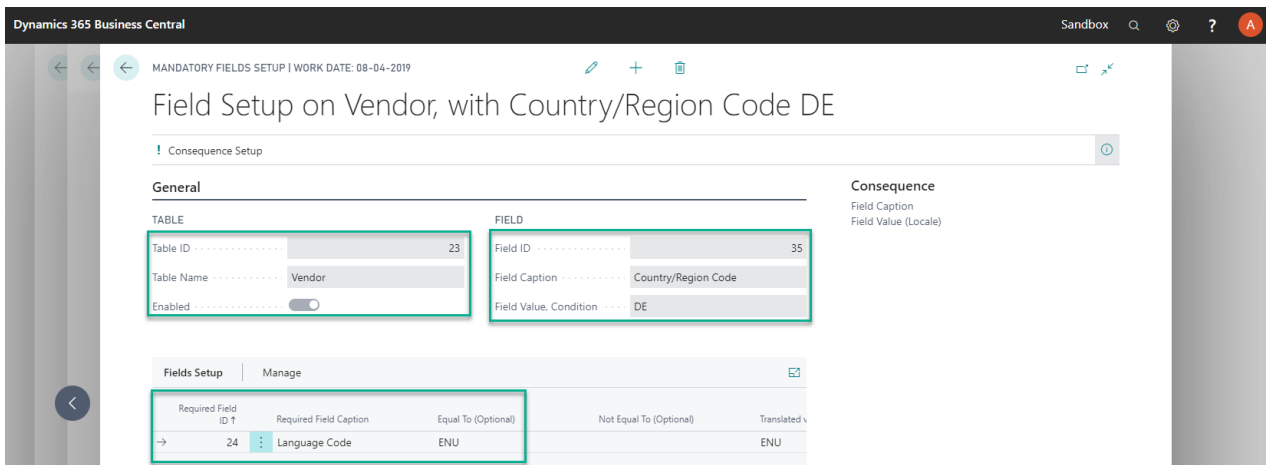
Dynamics 365 Business Central

Sandbox

A

MANDATORY FIELDS SETUP | WORK DATE: 08-04-2019

Field Setup on Vendor, with Country/Region Code DE

! Consequence Setup

General

TABLE

Table ID 23

Table Name Vendor

Enabled

FIELD

Field ID 35

Field Caption Country/Region Code

Field Value, Condition DE

Consequence

Field Caption

Field Value (Locale)

Fields Setup | Manage

| Required Field ID ↑ | Required Field Caption | Equal To (Optional) | Not Equal To (Optional) | Translated v |
|---|---|---|---|---|
| → 24 | Language Code | ENU | | ENU |